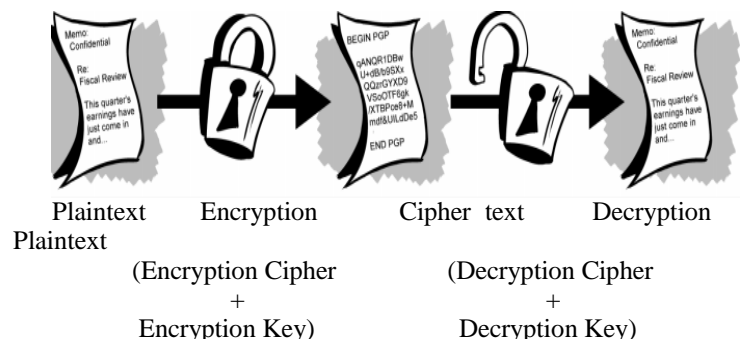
Memo: Confidential

Re: Fiscal Review

This quarter's earnings have just come in and...

BEGIN PGP

q4NQR1DBw U+dB/b9SXx QQzrGYXD9 VSoOTF6gk /XTBPce8+M mdf&UILdDe5

END PGP

Memo: Confidential

Re: Fiscal Review

This quarter's earnings have just come in and...

Plaintext Encryption Cipher text Decryption Plaintext

(Encryption Cipher + Encryption Key) (Decryption Cipher + Decryption Key)